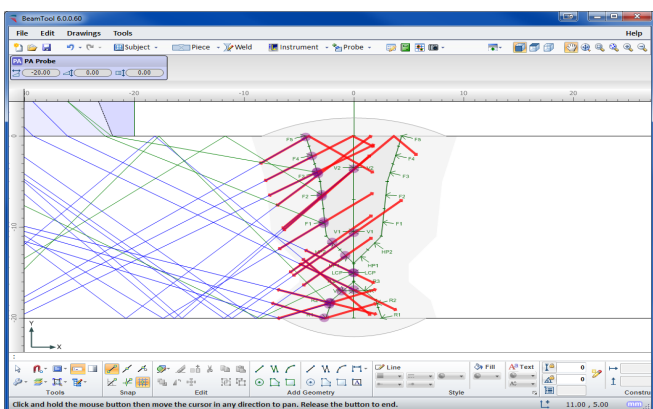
BeamTool 6.0.0.60
File Edit Drawings Tools Help
Subject Piece Weld Instrument Probe
PA Probe
-20.00 0.00 0.00
0 -20 -10 0 10 20
F5 F5 F4 F4 F3 F3 F2 F2 V2 V2 F1 F1 V1 V1 HP2 HP2 HP1 HP1 LCP LCP R3 R3 R2 R2 R1 R1
0 -10 -20
Y X
Line Fill Text 0 0
Tools Snap Edit Add Geometry Style Constru
Click and hold the mouse button then move the cursor in any direction to pan. Release the button to end. 11.00 , 5.00